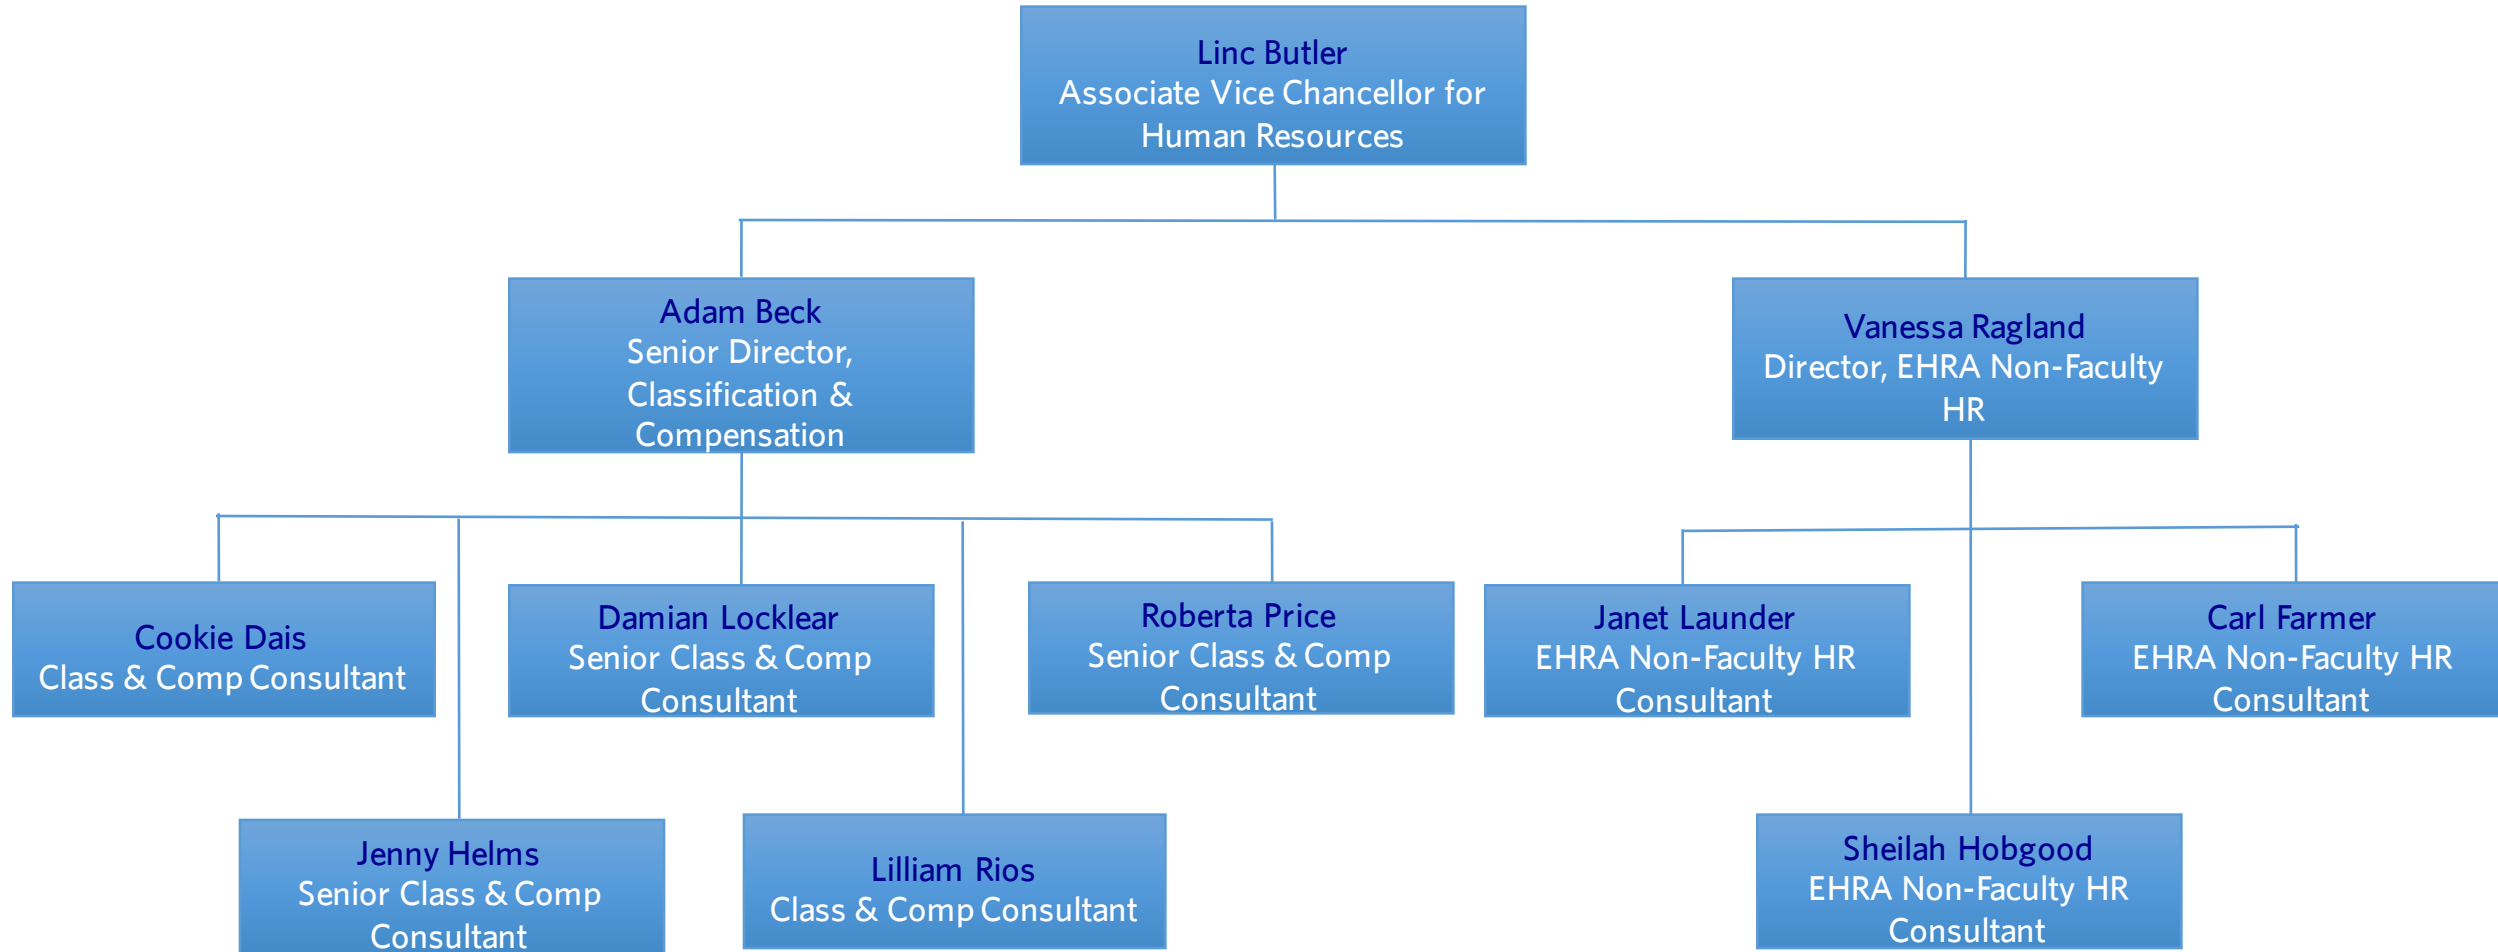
Linc Butler
Associate Vice Chancellor for Human Resources

Adam Beck
Senior Director, Classification & Compensation

Vanessa Ragland
Director, EHRA Non-Faculty HR

Cookie Dais
Class & Comp Consultant

Damian Locklear
Senior Class & Comp Consultant

Roberta Price
Senior Class & Comp Consultant

Janet Launder
EHRA Non-Faculty HR Consultant

Carl Farmer
EHRA Non-Faculty HR Consultant

Jenny Helms
Senior Class & Comp Consultant

Lilliam Rios
Class & Comp Consultant

Sheilah Hobgood
EHRA Non-Faculty HR Consultant